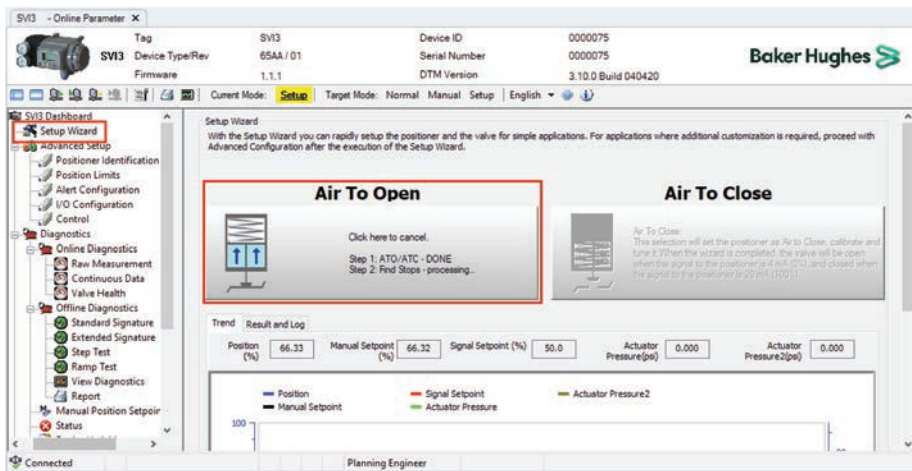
SVI3 - Online Parameter ×

SVI3

| Tag | SVI3 | Device ID | 0000075 |
|---|---|---|---|
| Device Type/Rev | 65AA / 01 | Serial Number | 0000075 |
| Firmware | 1.1.1 | DTM Version | 3.10.0 Build 040420 |

Baker Hughes

Current Mode: Setup Target Mode: Normal Manual Setup | English

SVI3 Dashboard
Setup Wizard
Advanced Setup
Positioner Identification
Position Limits
Alert Configuration
I/O Configuration
Control
Diagnostics
Online Diagnostics
Raw Measurement
Continuous Data
Valve Health
Offline Diagnostics
Standard Signature
Extended Signature
Step Test
Ramp Test
View Diagnostics
Report
Manual Position Setpoir
Status

Setup Wizard
With the Setup Wizard you can rapidly setup the positioner and the valve for simple applications. For applications where additional customization is required, proceed with Advanced Configuration after the execution of the Setup Wizard.

Air To Open

Click here to cancel.
Step 1: ATO/ATC - DONE
Step 2: Find Stops - processing...

Air To Close

Air To Close:
This selection will set the positioner as Air to Close, calibrate and tune it. When the wizard is completed, the valve will be open when the signal to the positioner is 4 mA (0%), and closed when the signal to the positioner is 20 mA (100%).

Trend Result and Log

Position (%) 66.33 Manual Setpoint (%) 66.32 Signal Setpoint (%) 50.0 Actuator Pressure(psi) 0.000 Actuator Pressure2(psi) 0.000

Position
Manual Setpoint
Signal Setpoint
Actuator Pressure
Actuator Pressure2

100

Connected Planning Engineer